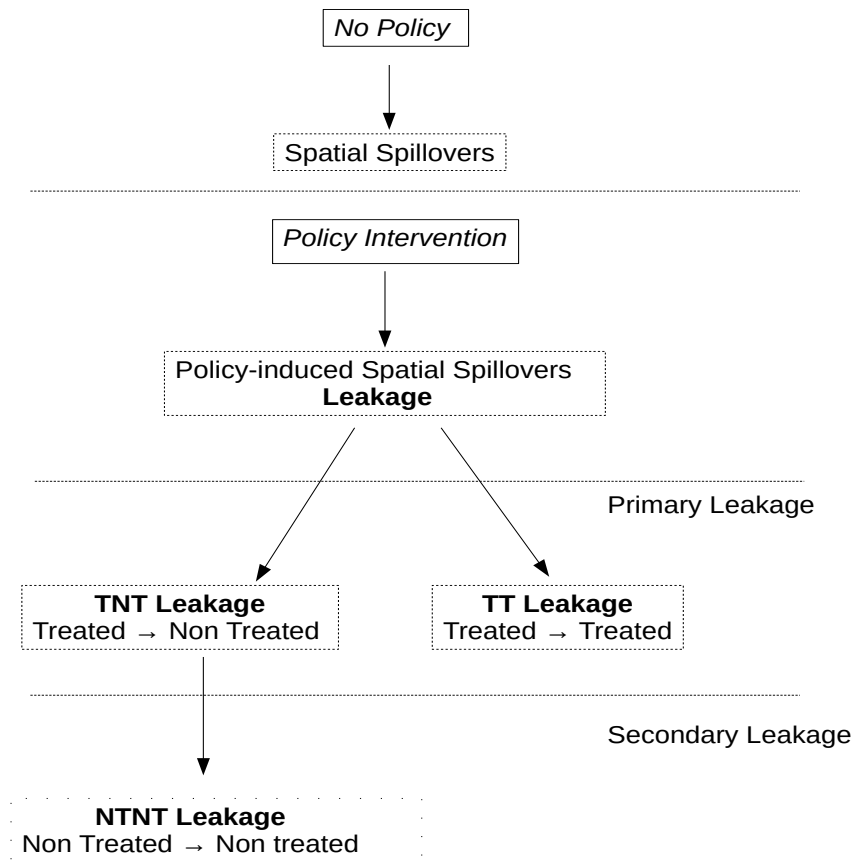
No Policy

Spatial Spillovers

Policy Intervention

Policy-induced Spatial Spillovers
**Leakage**

Primary Leakage

**TNT Leakage**
Treated → Non Treated

**TT Leakage**
Treated → Treated

Secondary Leakage

**NTNT Leakage**
Non Treated → Non treated